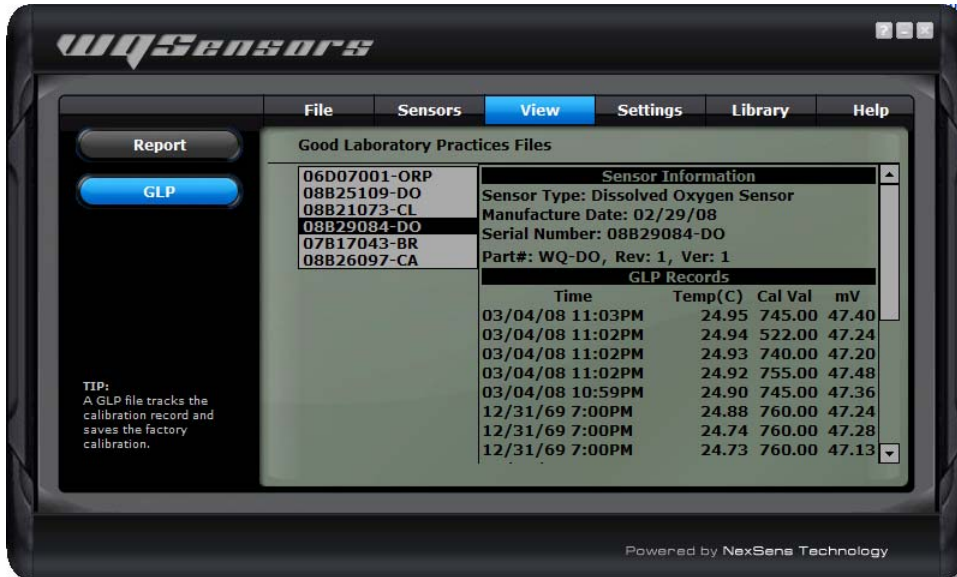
WQSensors

?

File Sensors View Settings Library Help

Report

GLP

Good Laboratory Practices Files

06D07001-ORP
08B25109-DO
08B21073-CL
08B29084-DO
07B17043-BR
08B26097-CA

Sensor Information
Sensor Type: Dissolved Oxygen Sensor
Manufacture Date: 02/29/08
Serial Number: 08B29084-DO
Part#: WQ-DO, Rev: 1, Ver: 1

GLP Records

| Time | Temp(C) | Cal Val | mV |
|---|---|---|---|
| 03/04/08 11:03PM | 24.95 | 745.00 | 47.40 |
| 03/04/08 11:02PM | 24.94 | 522.00 | 47.24 |
| 03/04/08 11:02PM | 24.93 | 740.00 | 47.20 |
| 03/04/08 11:02PM | 24.92 | 755.00 | 47.48 |
| 03/04/08 10:59PM | 24.90 | 745.00 | 47.36 |
| 12/31/69 7:00PM | 24.88 | 760.00 | 47.24 |
| 12/31/69 7:00PM | 24.74 | 760.00 | 47.28 |
| 12/31/69 7:00PM | 24.73 | 760.00 | 47.13 |

TIP:
A GLP file tracks the calibration record and saves the factory calibration.

Powered by NexSens Technology